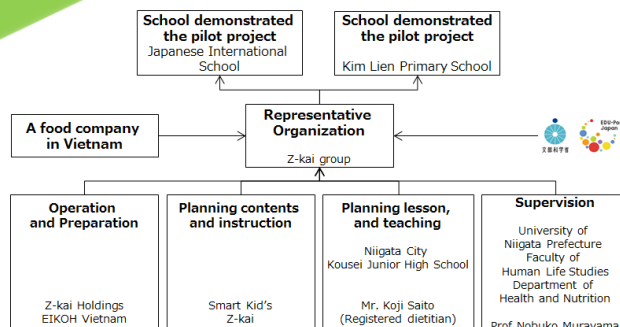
School demonstrated the pilot project
Japanese International School

School demonstrated the pilot project
Kim Lien Primary School

A food company in Vietnam

Representative Organization
Z-kai group

文部科学省

EDU-Port Japan

Operation and Preparation
Z-kai Holdings
EIKOH Vietnam

Planning contents and instruction
Smart Kid's
Z-kai

Planning lesson, and teaching
Niigata City
Kousei Junior High School
Mr. Koji Saito
(Registered dietitian)

Supervision
University of Niigata Prefecture
Faculty of Human Life Studies
Department of Health and Nutrition
Prof. Nobuko Murayama